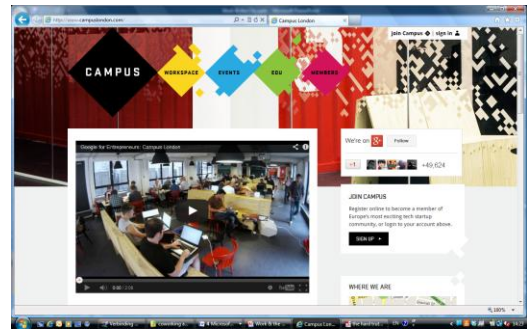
http://www.campuslondon.com/
Campus London
join Campus
sign in
CAMPUS
WORKSPACE
EVENTS
EDU
MEMBERS
Google for Entrepreneurs: Campus London
We're on
Follow
+1
+49,624
JOIN CAMPUS
Register online to become a member of Europe's most exciting tech startup community, or login to your account above.
SIGN UP
WHERE WE ARE
0:00 / 2:18
100%